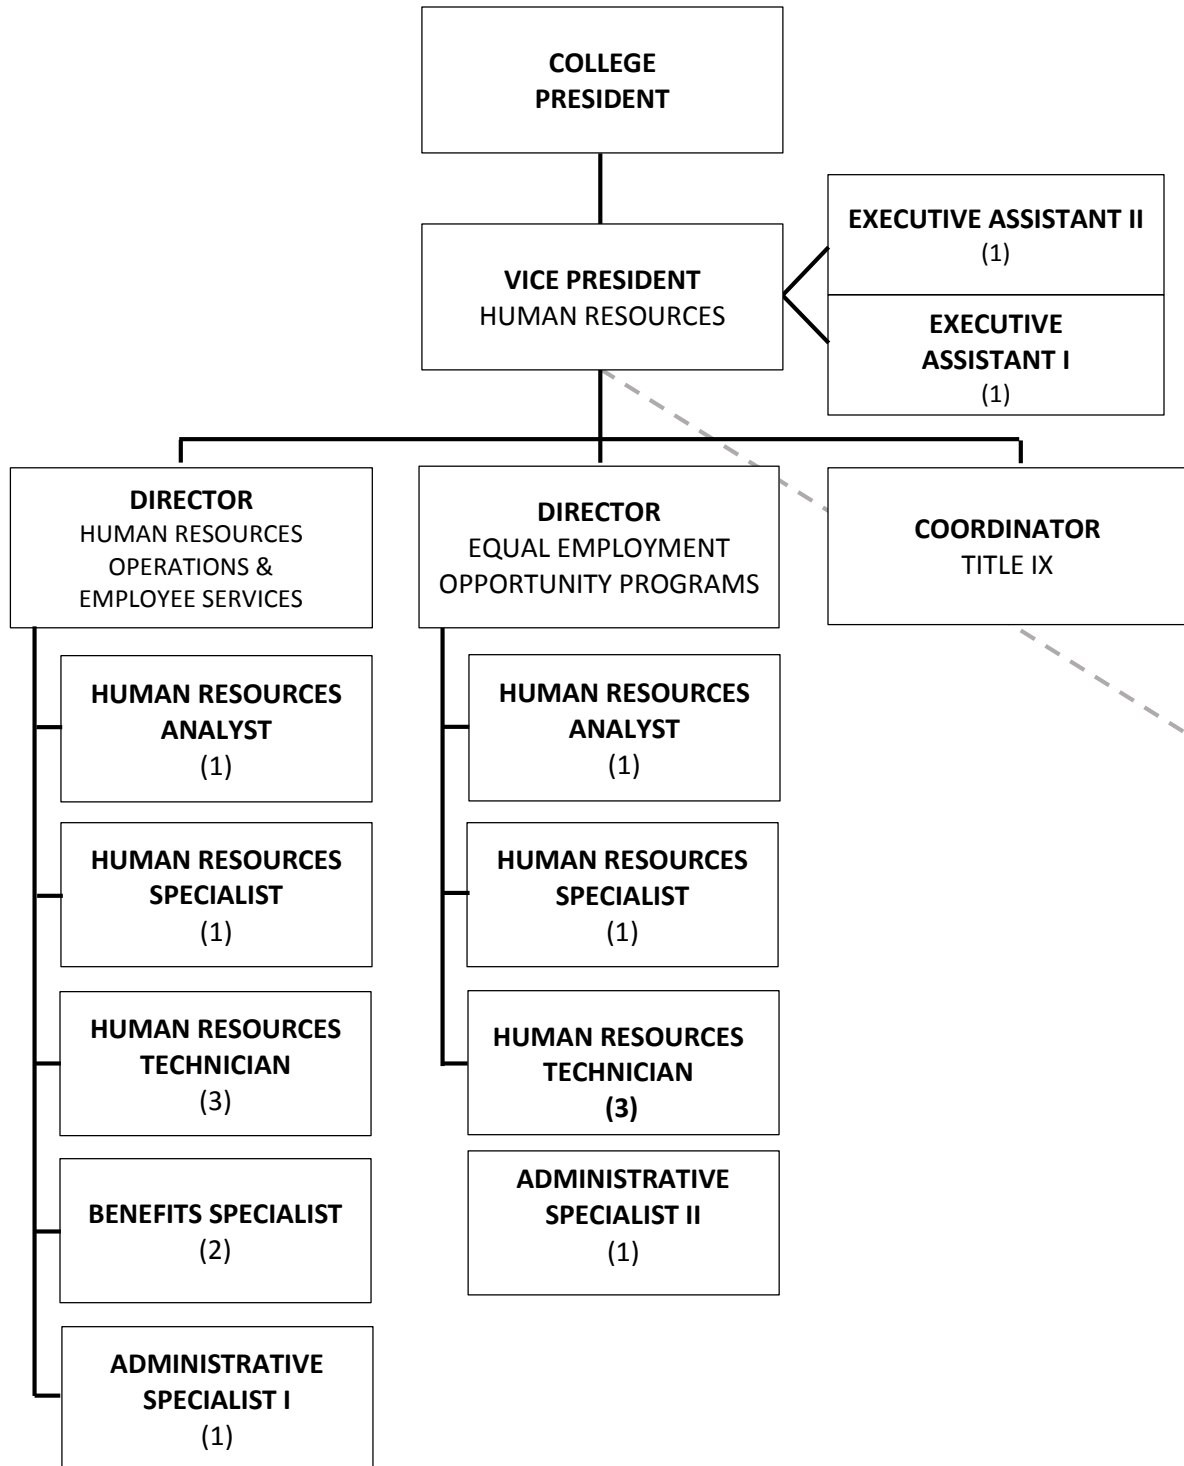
COLLEGE PRESIDENT

VICE PRESIDENT
HUMAN RESOURCES

EXECUTIVE ASSISTANT II
(1)

EXECUTIVE ASSISTANT I
(1)

DIRECTOR
HUMAN RESOURCES OPERATIONS & EMPLOYEE SERVICES

DIRECTOR
EQUAL EMPLOYMENT OPPORTUNITY PROGRAMS

COORDINATOR
TITLE IX

HUMAN RESOURCES ANALYST
(1)

HUMAN RESOURCES SPECIALIST
(1)

HUMAN RESOURCES TECHNICIAN
(3)

BENEFITS SPECIALIST
(2)

ADMINISTRATIVE SPECIALIST I
(1)

HUMAN RESOURCES ANALYST
(1)

HUMAN RESOURCES SPECIALIST
(1)

HUMAN RESOURCES TECHNICIAN
(3)

ADMINISTRATIVE SPECIALIST II
(1)